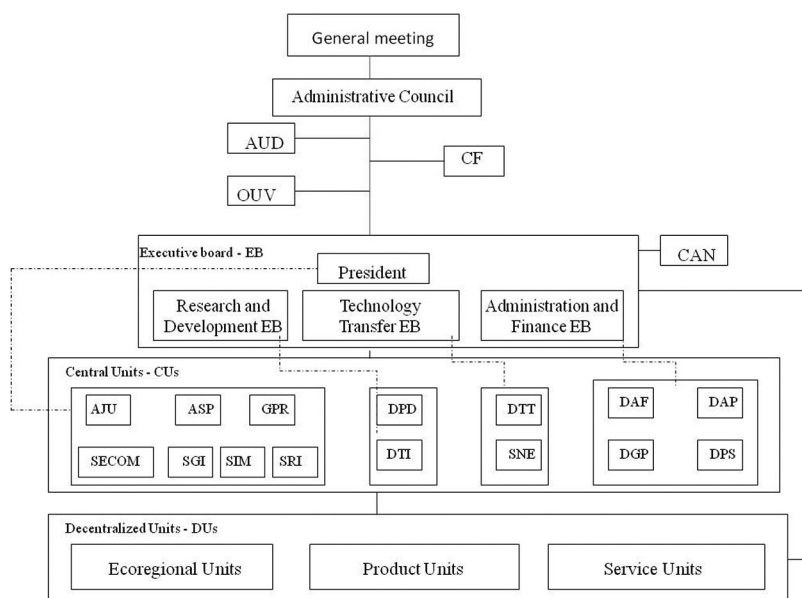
General meeting

Administrative Council

AUD

CF

OUV

Executive board - EB

CAN

President

Research and Development EB

Technology Transfer EB

Administration and Finance EB

Central Units - CUs

AJU

ASP

GPR

SECOM

SGI

SIM

SRI

DPD

DTI

DTT

SNE

DAF

DAP

DGP

DPS

Decentralized Units - DUs

Ecoregional Units

Product Units

Service Units